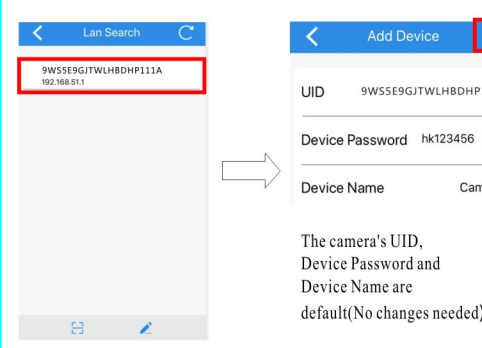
Lan Search

9WS5E9GJTWLHBDHP111A
192.168.51.1

Add Device

UID 9WS5E9GJTWLHBDHP

Device Password hk123456

Device Name Cam

The camera's UID, Device Password and Device Name are default(No changes needed)